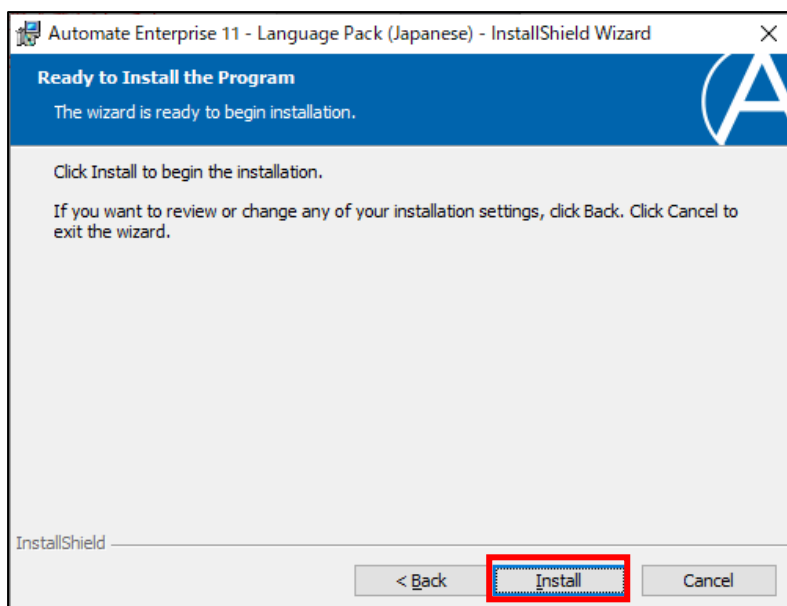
Automate Enterprise 11 - Language Pack (Japanese) - InstallShield Wizard

Ready to Install the Program

The wizard is ready to begin installation.

Click Install to begin the installation.

If you want to review or change any of your installation settings, click Back. Click Cancel to exit the wizard.

InstallShield

< Back

Install

Cancel